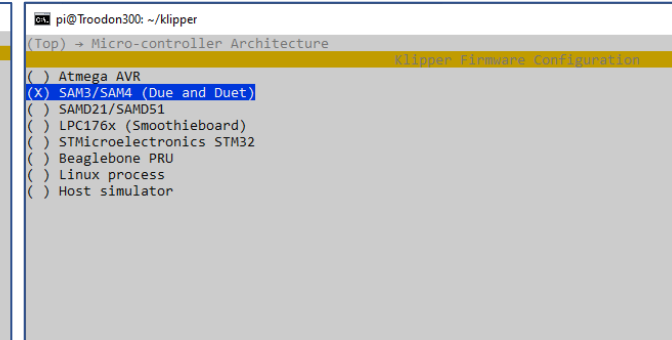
pi@Troodon300: ~/klipper

(Top) → Micro-controller Architecture

Klipper Firmware Configuration

( ) Atmega AVR
(X) SAM3/SAM4 (Due and Duet)
( ) SAMD21/SAMD51
( ) LPC176x (Smoothieboard)
( ) STMicroelectronics STM32
( ) Beaglebone PRU
( ) Linux process
( ) Host simulator